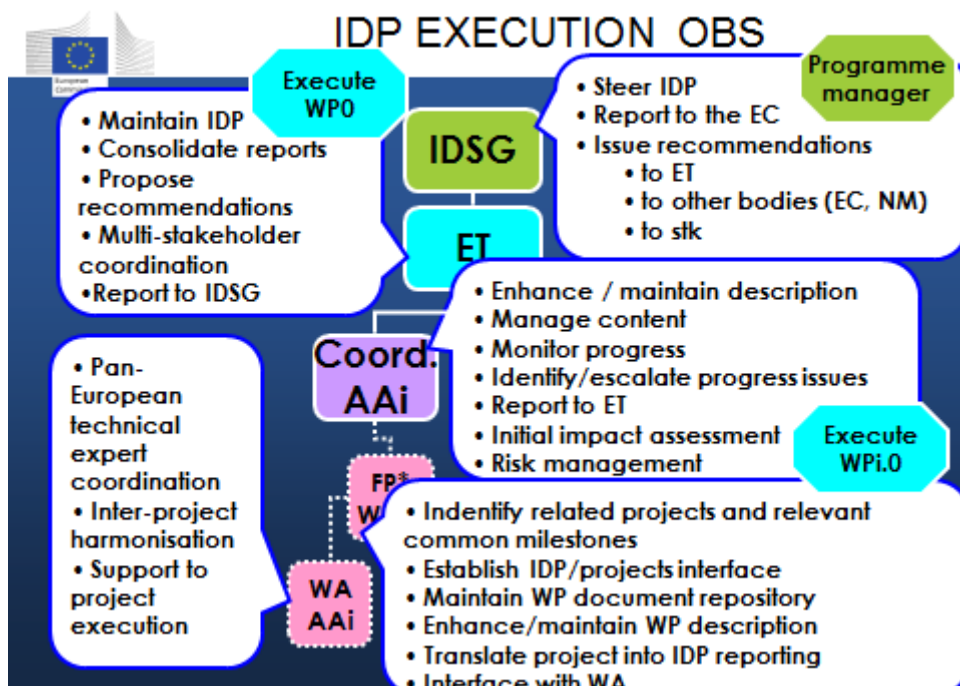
European Commission

IDP EXECUTION OBS

Execute WP0

• Maintain IDP
• Consolidate reports
• Propose recommendations
• Multi-stakeholder coordination
•Report to IDSG

IDSG

ET

Programme manager

• Steer IDP
• Report to the EC
• Issue recommendations
• to ET
• to other bodies (EC, NM)
• to stk

• Enhance / maintain description
• Manage content
• Monitor progress
• Identify/escalate progress issues
• Report to ET
• Initial impact assessment
• Risk management

Execute WPi.0

Coord. AAi

• Pan-European technical expert coordination
• Inter-project harmonisation
• Support to project execution

FP* W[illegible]

WA AAi

• Indentify related projects and relevant common milestones
• Establish IDP/projects interface
• Maintain WP document repository
• Enhance/maintain WP description
• Translate project into IDP reporting
• Interface with WA